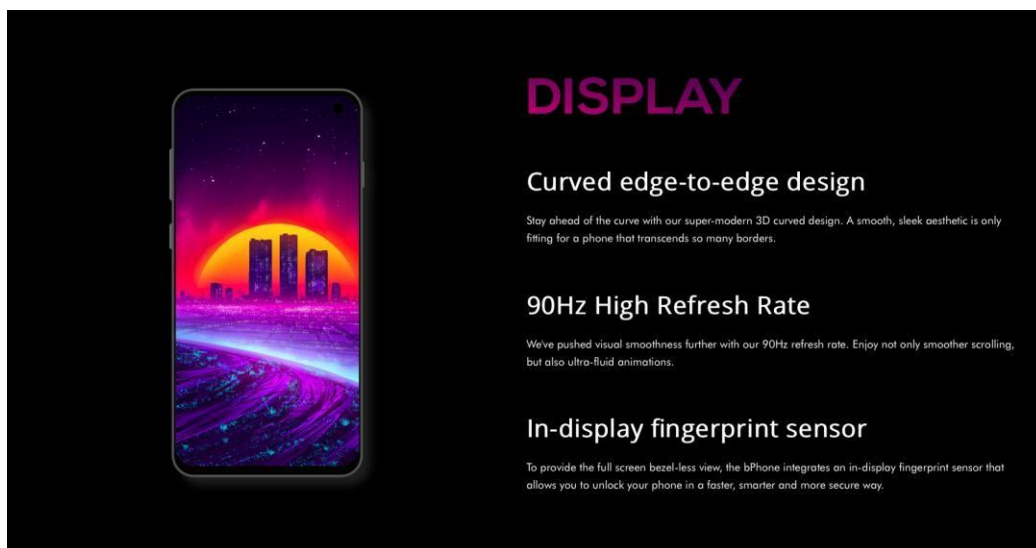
DISPLAY

Curved edge-to-edge design

Stay ahead of the curve with our super-modern 3D curved design. A smooth, sleek aesthetic is only fitting for a phone that transcends so many borders.

90Hz High Refresh Rate

We've pushed visual smoothness further with our 90Hz refresh rate. Enjoy not only smoother scrolling, but also ultra-fluid animations.

In-display fingerprint sensor

To provide the full screen bezel-less view, the bPhone integrates an in-display fingerprint sensor that allows you to unlock your phone in a faster, smarter and more secure way.